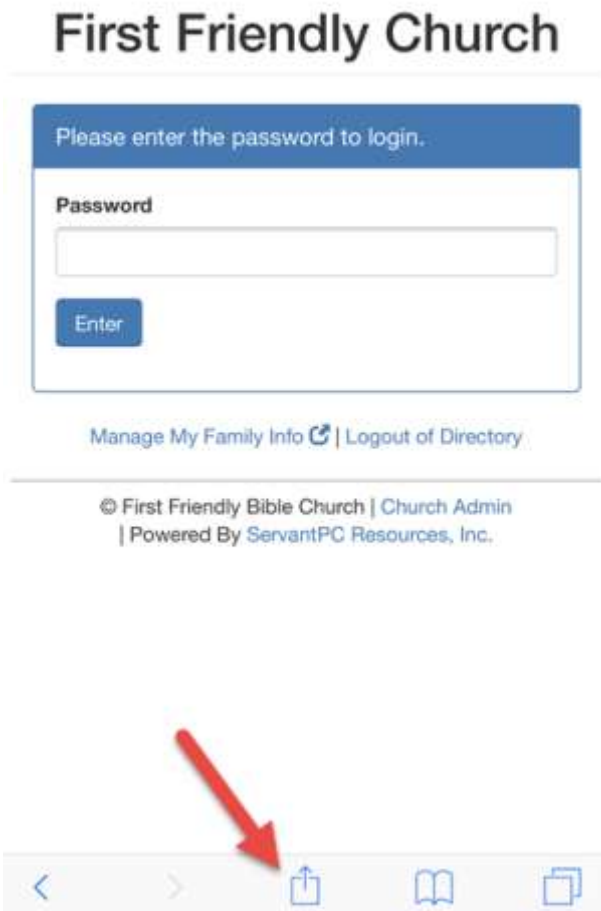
First Friendly Church

Please enter the password to login.

Password

Enter

Manage My Family Info | Logout of Directory

© First Friendly Bible Church | Church Admin | Powered By ServantPC Resources, Inc.